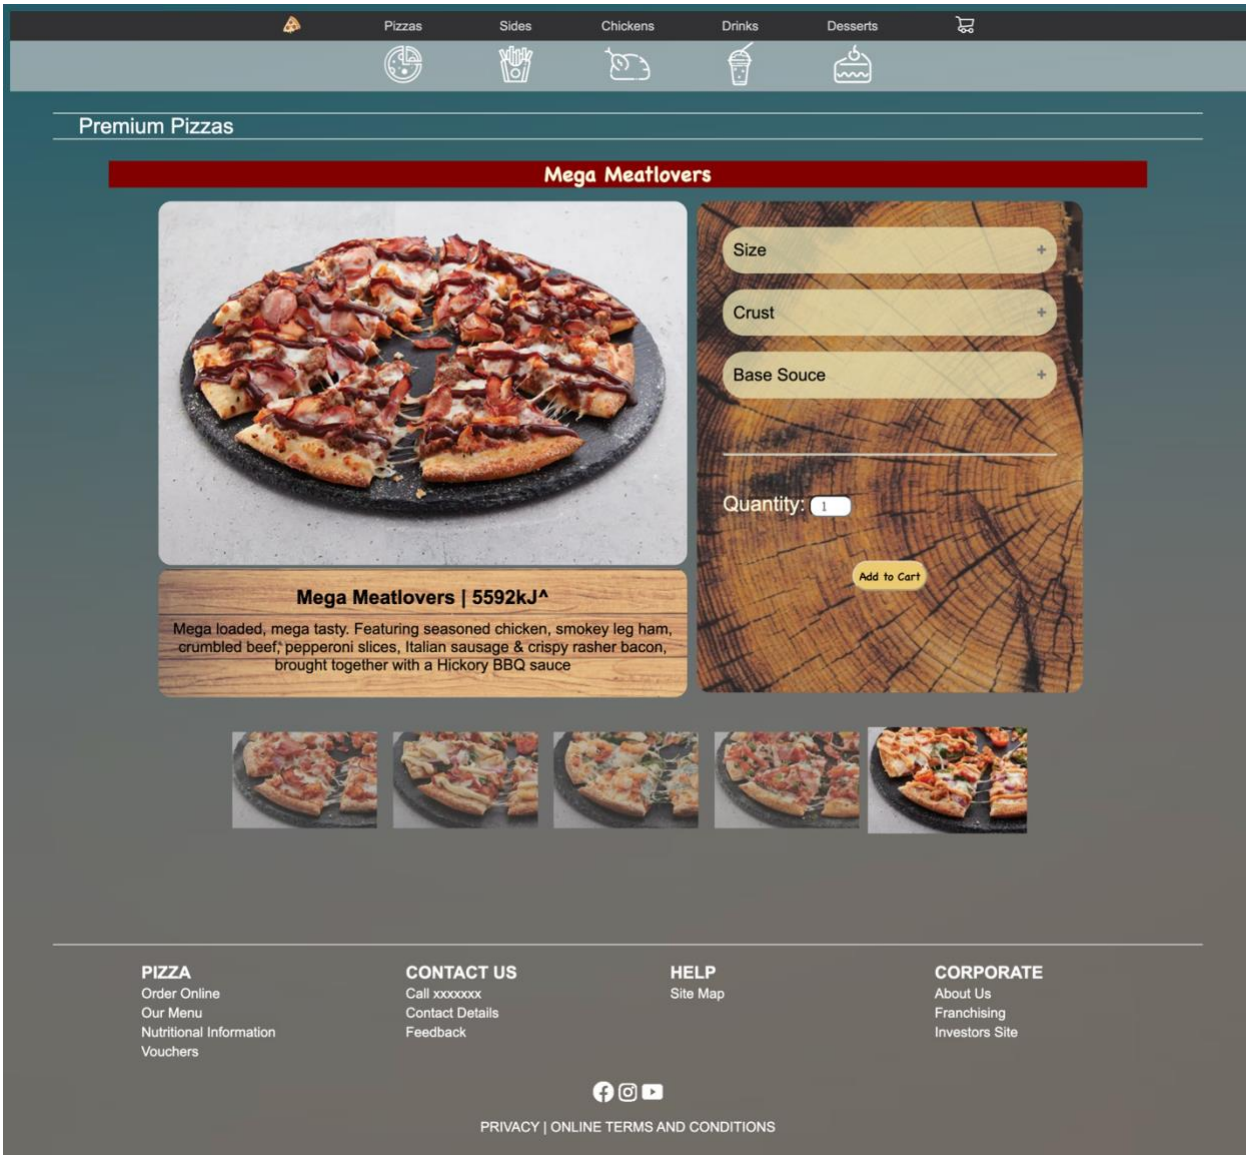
Pizzas Sides Chickens Drinks Desserts

Premium Pizzas

Mega Meatlovers

Size +

Crust +

Base Souce +

Quantity: 1

Add to Cart

Mega Meatlovers | 5592kJ^

Mega loaded, mega tasty. Featuring seasoned chicken, smokey leg ham, crumbled beef, pepperoni slices, Italian sausage & crispy rasher bacon, brought together with a Hickory BBQ sauce

PIZZA
Order Online
Our Menu
Nutritional Information
Vouchers

CONTACT US
Call xxxxxxx
Contact Details
Feedback

HELP
Site Map

CORPORATE
About Us
Franchising
Investors Site

PRIVACY | ONLINE TERMS AND CONDITIONS